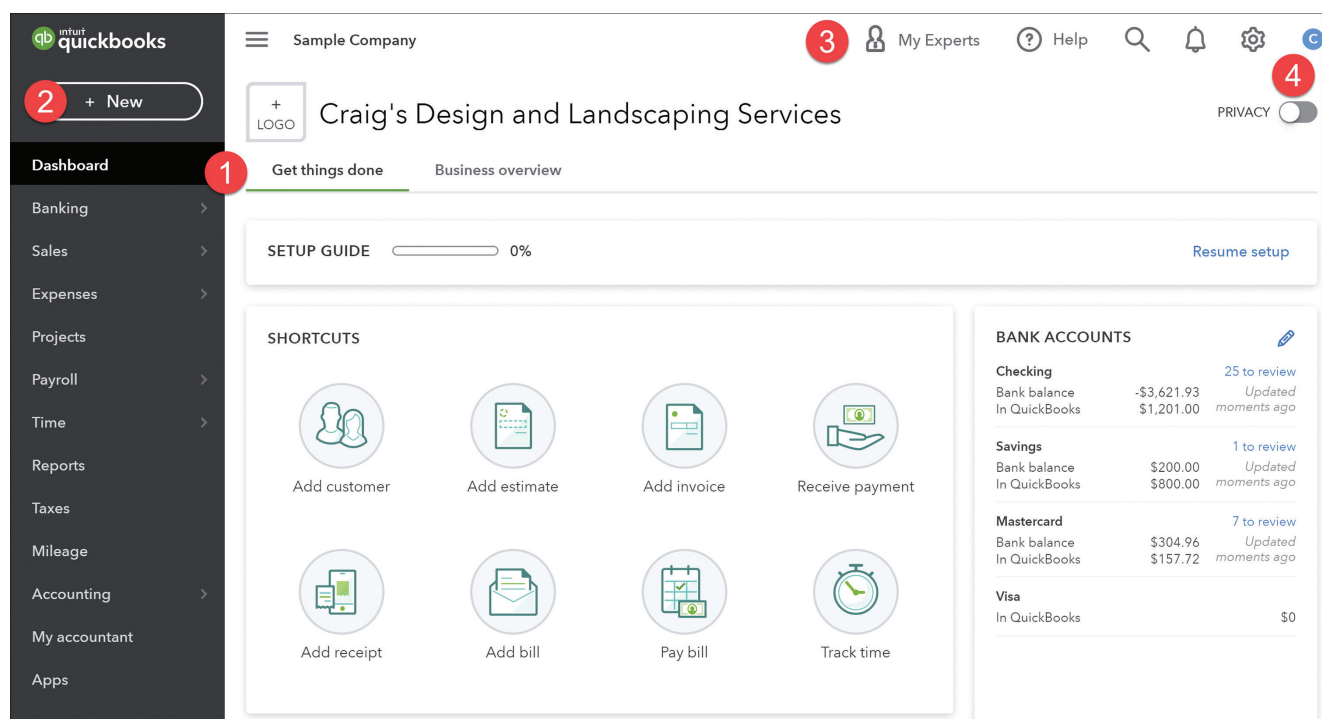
intuit quickbooks

2 + New

Dashboard
Banking
Sales
Expenses
Projects
Payroll
Time
Reports
Taxes
Mileage
Accounting
My accountant
Apps

Sample Company

3 My Experts
Help
C

4

+ LOGO

Craig's Design and Landscaping Services

PRIVACY

1 Get things done
Business overview

SETUP GUIDE 0%
Resume setup

SHORTCUTS

Add customer
Add estimate
Add invoice
Receive payment
Add receipt
Add bill
Pay bill
Track time

BANK ACCOUNTS

Checking 25 to review
Bank balance -$3,621.93 Updated
In QuickBooks $1,201.00 moments ago

Savings 1 to review
Bank balance $200.00 Updated
In QuickBooks $800.00 moments ago

Mastercard 7 to review
Bank balance $304.96 Updated
In QuickBooks $157.72 moments ago

Visa
In QuickBooks $0